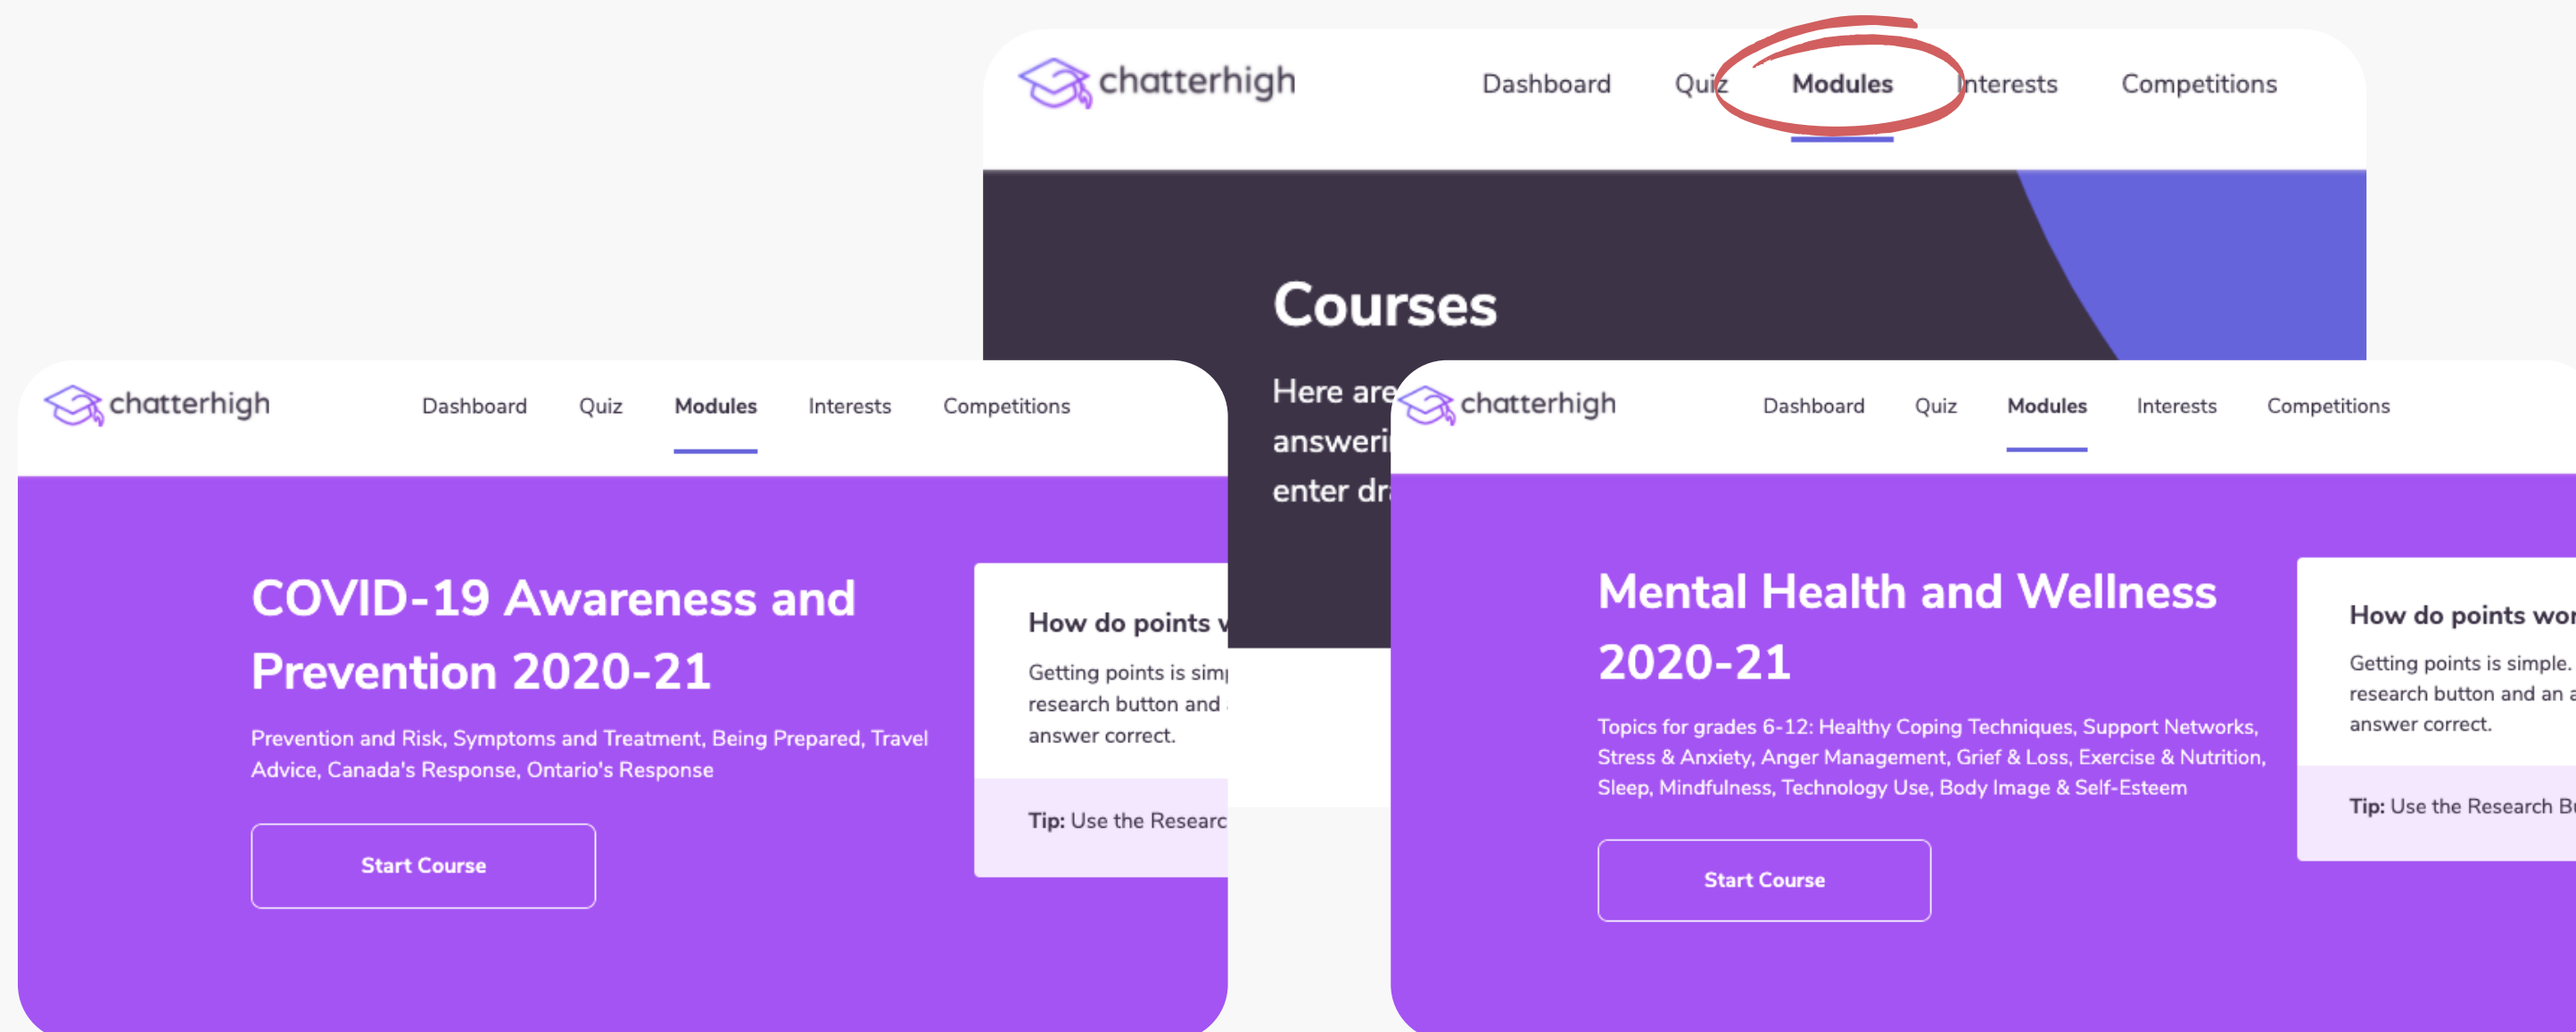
chatterhigh

Dashboard Quiz Modules Interests Competitions

Courses

Here are answeri enter dr

chatterhigh

Dashboard Quiz Modules Interests Competitions

COVID-19 Awareness and Prevention 2020-21

Prevention and Risk, Symptoms and Treatment, Being Prepared, Travel Advice, Canada's Response, Ontario's Response

Start Course

How do points v

Getting points is sim research button and answer correct.

Tip: Use the Researc

chatterhigh

Dashboard Quiz Modules Interests Competitions

Mental Health and Wellness 2020-21

Topics for grades 6-12: Healthy Coping Techniques, Support Networks, Stress & Anxiety, Anger Management, Grief & Loss, Exercise & Nutrition, Sleep, Mindfulness, Technology Use, Body Image & Self-Esteem

Start Course

How do points wo

Getting points is simple. research button and an a answer correct.

Tip: Use the Research B